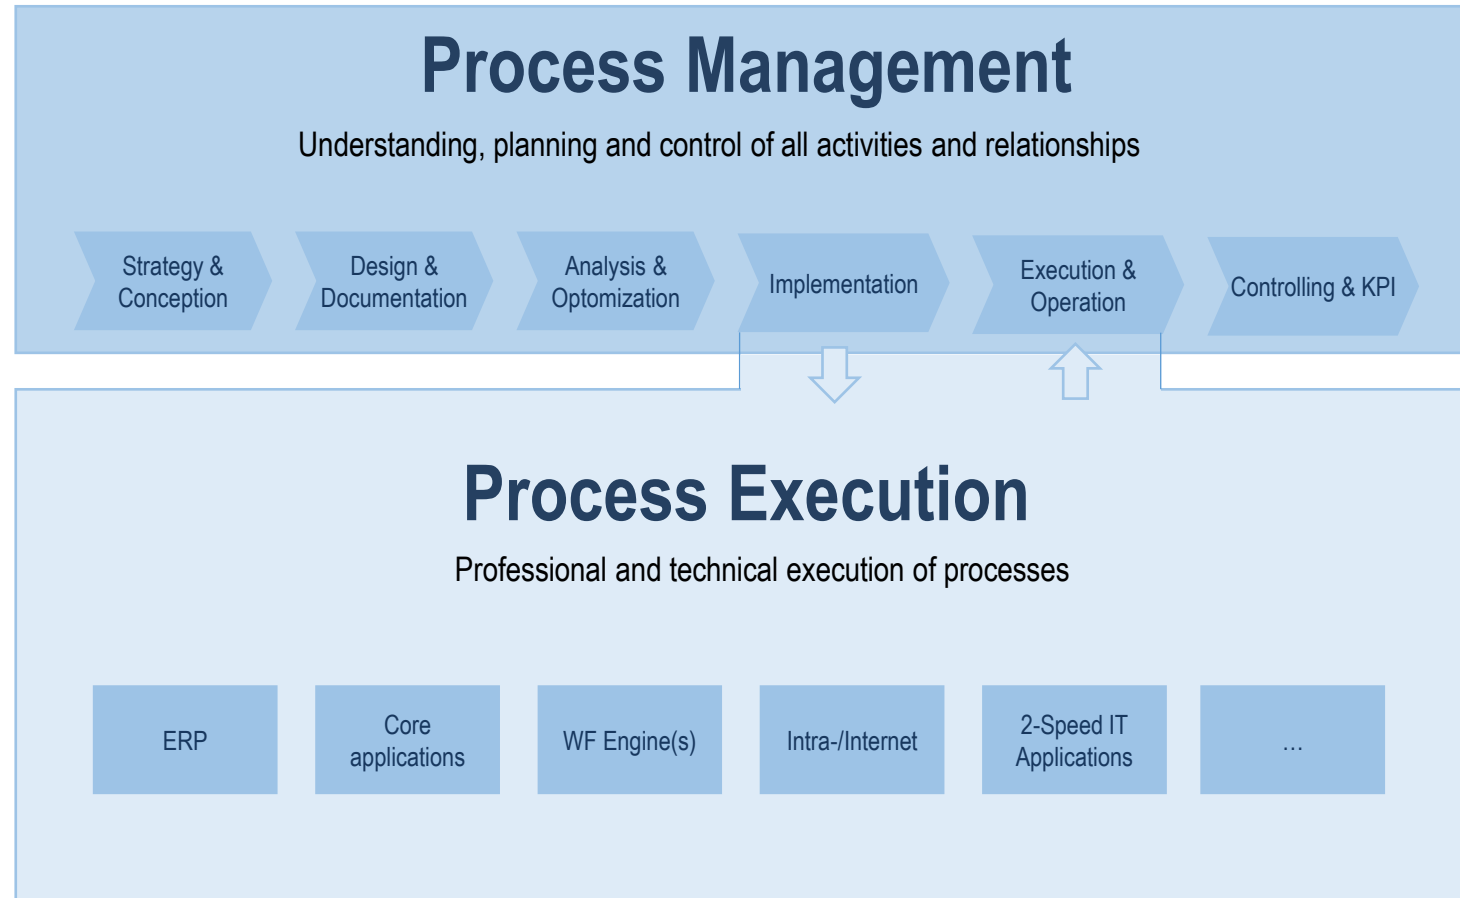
Process Management

Understanding, planning and control of all activities and relationships

Strategy & Conception

Design & Documentation

Analysis & Optomization

Implementation

Execution & Operation

Controlling & KPI

Process Execution

Professional and technical execution of processes

ERP

Core applications

WF Engine(s)

Intra-/Internet

2-Speed IT Applications

...